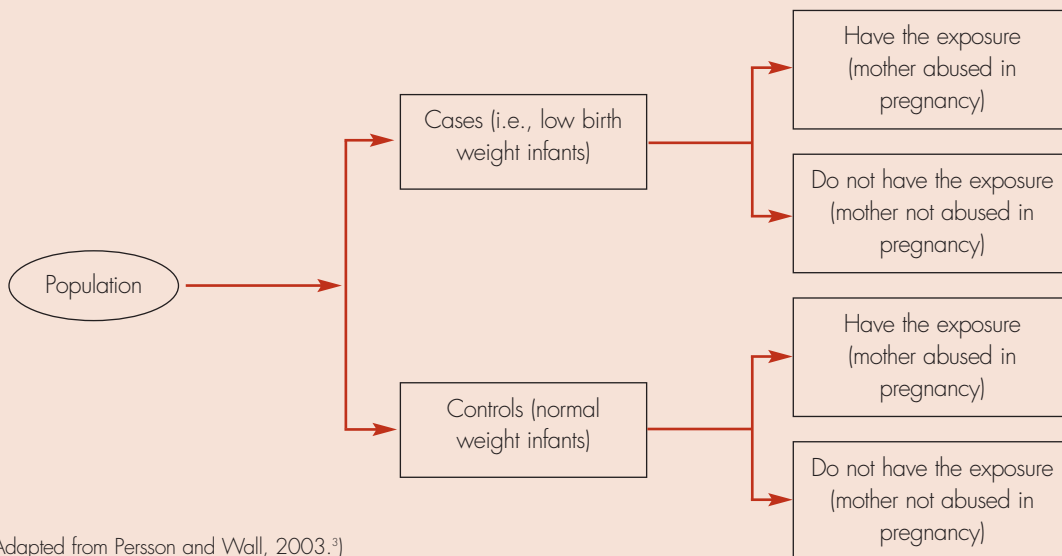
Population

Cases (i.e., low birth weight infants)

Have the exposure (mother abused in pregnancy)

Do not have the exposure (mother not abused in pregnancy)

Controls (normal weight infants)

Have the exposure (mother abused in pregnancy)

Do not have the exposure (mother not abused in pregnancy)

Adapted from Persson and Wall, 2003.$^{3}$)